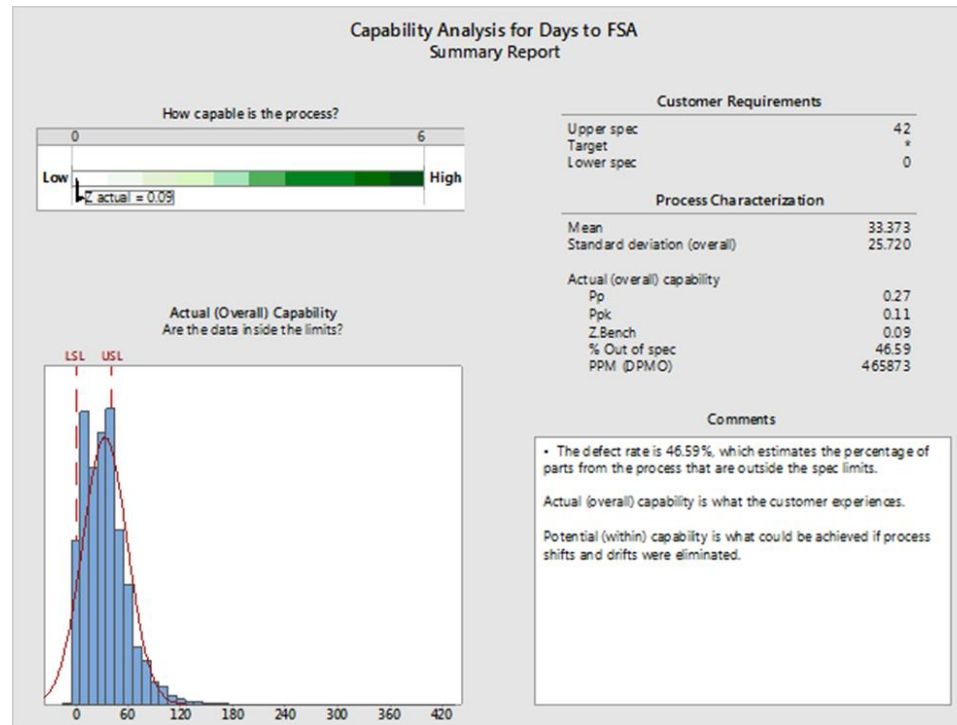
Capability Analysis for Days to FSA
Summary Report

How capable is the process?
0
6
Low
High
Z actual = 0.09

Customer Requirements

| | |
|---|---|
| Upper spec | 42 |
| Target | * |
| Lower spec | 0 |

Process Characterization

| | |
|---|---|
| Mean | 33.373 |
| Standard deviation (overall) | 25.720 |
| Actual (overall) capability | |
| Pp | 0.27 |
| Ppk | 0.11 |
| Z.Bench | 0.09 |
| % Out of spec | 46.59 |
| PPM (DPMO) | 465873 |

Actual (Overall) Capability
Are the data inside the limits?

LSL
USL

0 60 120 180 240 300 360 420

Comments

• The defect rate is 46.59%, which estimates the percentage of parts from the process that are outside the spec limits.

Actual (overall) capability is what the customer experiences.

Potential (within) capabilty is what could be achieved if process shifts and drifts were eliminated.